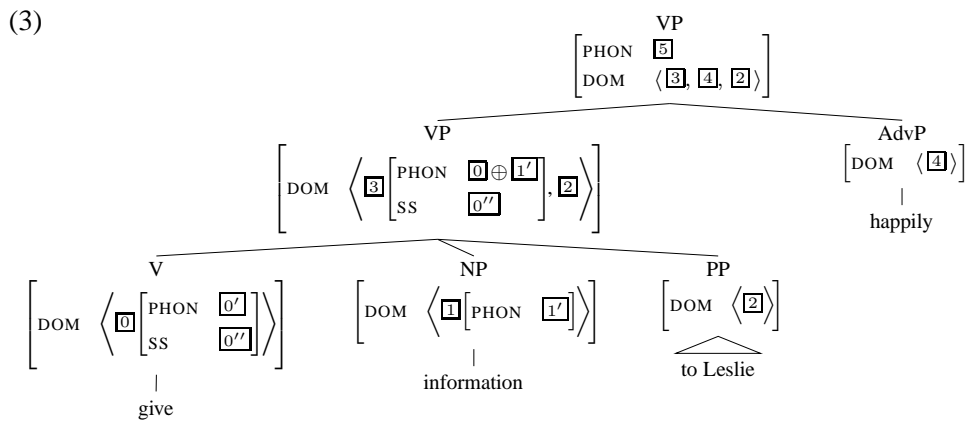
(3)

VP
$\begin{bmatrix} \text{PHON} & \boxed{5} \\ \text{DOM} & \langle \boxed{3}, \boxed{4}, \boxed{2} \rangle \end{bmatrix}$

VP
$\begin{bmatrix} \text{DOM} & \left\langle \boxed{3} \begin{bmatrix} \text{PHON} & \boxed{0} \oplus \boxed{1'} \\ \text{SS} & \boxed{0''} \end{bmatrix}, \boxed{2} \right\rangle \end{bmatrix}$

AdvP
$\begin{bmatrix} \text{DOM} & \langle \boxed{4} \rangle \end{bmatrix}$
happily

V
$\begin{bmatrix} \text{DOM} & \left\langle \boxed{0} \begin{bmatrix} \text{PHON} & \boxed{0'} \\ \text{SS} & \boxed{0''} \end{bmatrix} \right\rangle \end{bmatrix}$
give

NP
$\begin{bmatrix} \text{DOM} & \left\langle \boxed{1} \begin{bmatrix} \text{PHON} & \boxed{1'} \end{bmatrix} \right\rangle \end{bmatrix}$
information

PP
$\begin{bmatrix} \text{DOM} & \langle \boxed{2} \rangle \end{bmatrix}$
to Leslie